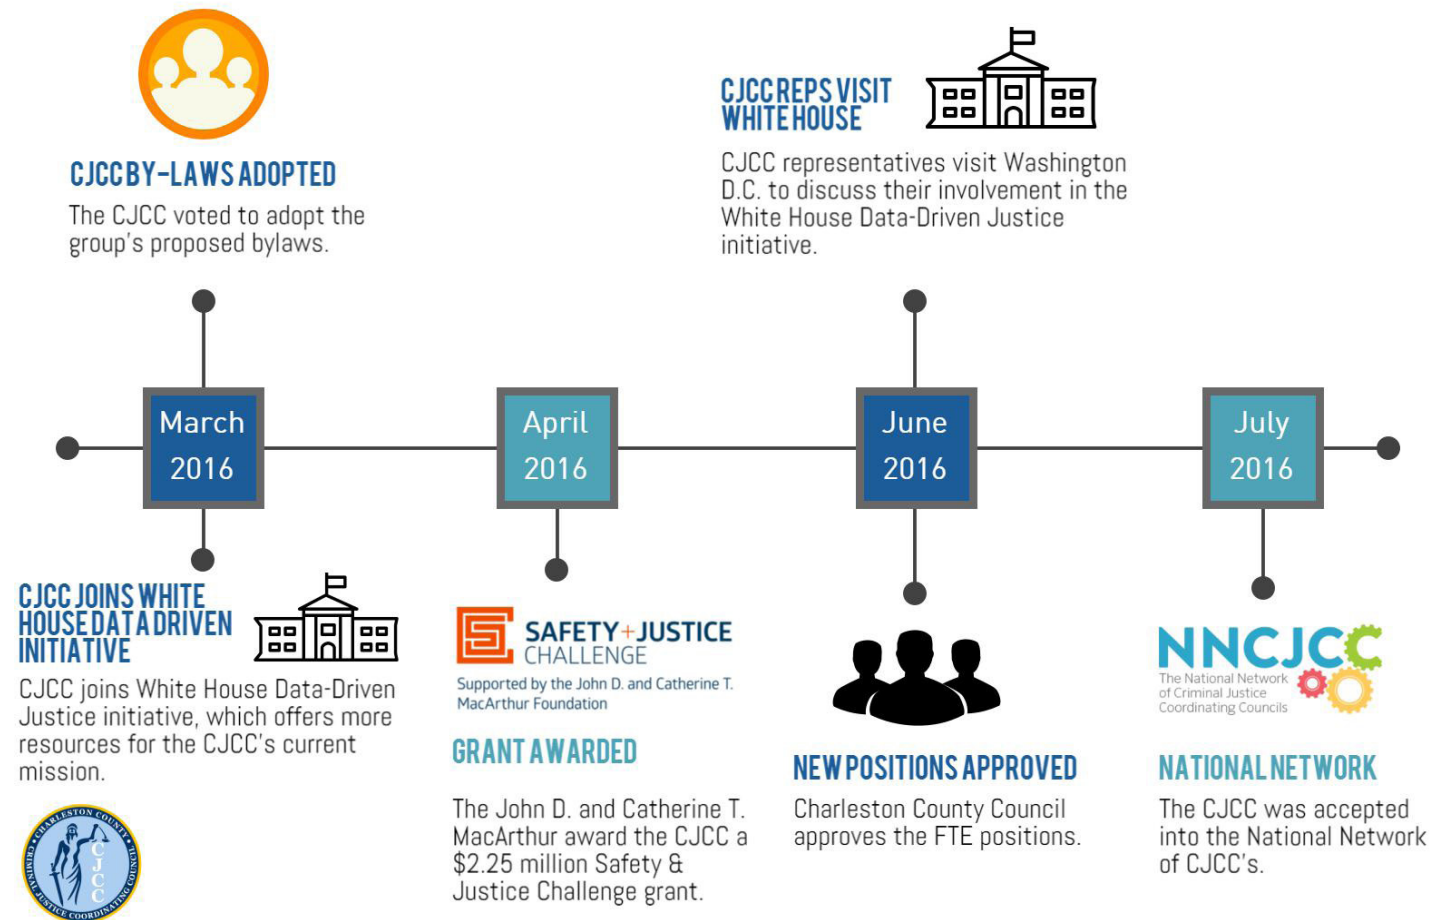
CJCC BY-LAWS ADOPTED

The CJCC voted to adopt the group's proposed bylaws.

CJCC REPS VISIT WHITE HOUSE

CJCC representatives visit Washington D.C. to discuss their involvement in the White House Data-Driven Justice initiative.

March 2016

April 2016

June 2016

July 2016

CJCC JOINS WHITE HOUSE DATA DRIVEN INITIATIVE

CJCC joins White House Data-Driven Justice initiative, which offers more resources for the CJCC's current mission.

CHARLESTON COUNTY CRIMINAL JUSTICE COORDINATING COUNCIL CJCC

SAFETY+JUSTICE CHALLENGE

Supported by the John D. and Catherine T. MacArthur Foundation

GRANT AWARDED

The John D. and Catherine T. MacArthur award the CJCC a $2.25 million Safety & Justice Challenge grant.

NEW POSITIONS APPROVED

Charleston County Council approves the FTE positions.

NNCJCC

The National Network of Criminal Justice Coordinating Councils

NATIONAL NETWORK

The CJCC was accepted into the National Network of CJCC's.